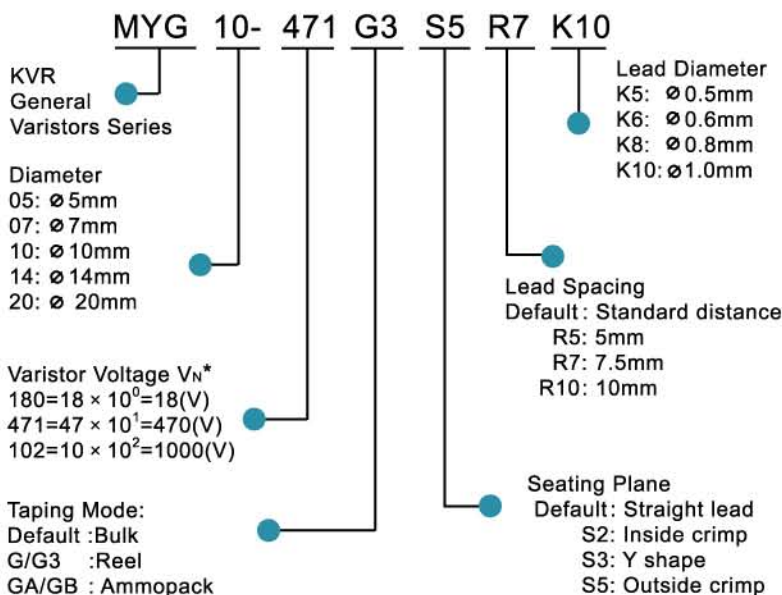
MYG 10- 471 G3 S5 R7 K10

KVR General Varistors Series

Diameter
05: ⌀5mm
07: ⌀7mm
10: ⌀10mm
14: ⌀14mm
20: ⌀ 20mm

Varistor Voltage $V_N$*
$180=18\times10^0=18(V)$
$471=47\times10^1=470(V)$
$102=10\times10^2=1000(V)$

Taping Mode:
Default :Bulk
G/G3 :Reel
GA/GB : Ammopack

Lead Diameter
K5: ⌀0.5mm
K6: ⌀0.6mm
K8: ⌀0.8mm
K10: ⌀1.0mm

Lead Spacing
Default : Standard distance
R5: 5mm
R7: 7.5mm
R10: 10mm

Seating Plane
Default : Straight lead
S2: Inside crimp
S3: Y shape
S5: Outside crimp